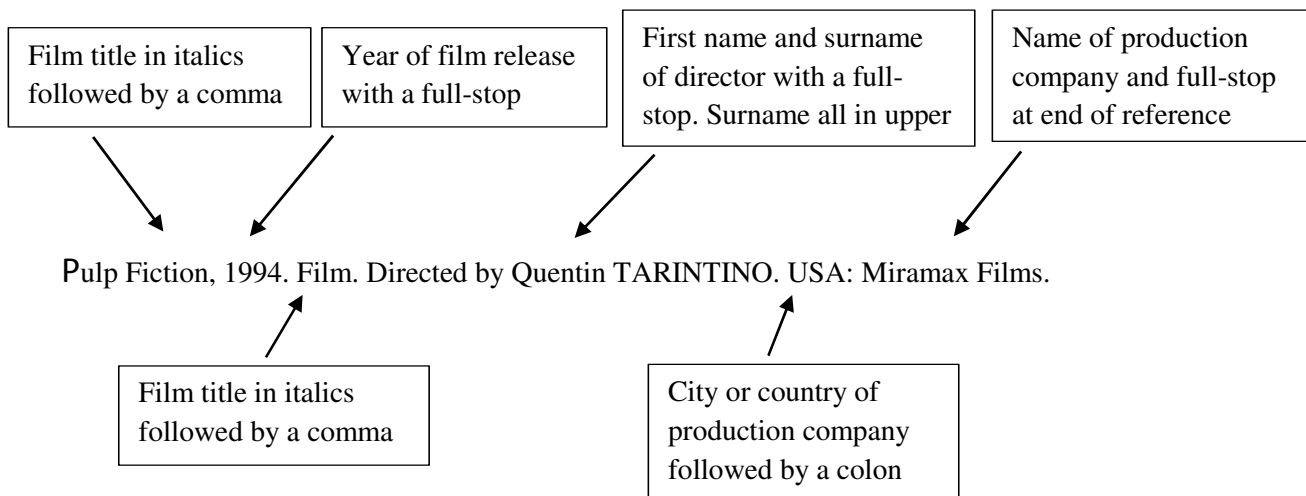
Film title in italics followed by a comma

Year of film release with a full-stop

First name and surname of director with a full-stop. Surname all in upper

Name of production company and full-stop at end of reference

Pulp Fiction, 1994. Film. Directed by Quentin TARINTINO. USA: Miramax Films.

Film title in italics followed by a comma

City or country of production company followed by a colon